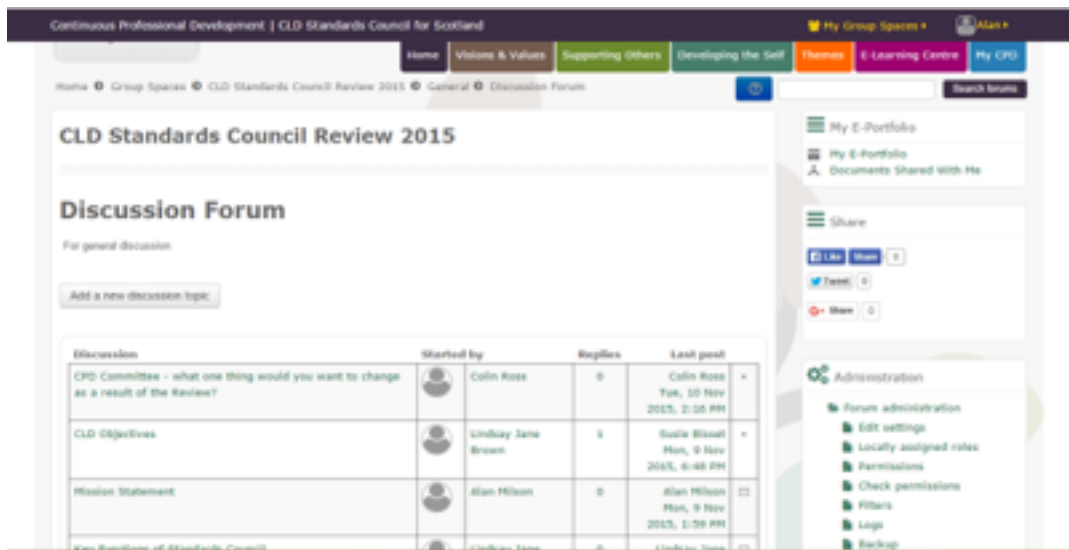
Continuous Professional Development | CLD Standards Council for Scotland

My Group Spaces ▾

Alan ▾

Home | Visions & Values | Supporting Others | Developing the Self | Themes | E-Learning Centre | My CPD

Home ◐ Group Spaces ◐ CLD Standards Council Review 2015 ◐ General ◐ Discussion Forum

Search forums

CLD Standards Council Review 2015

Discussion Forum

For general discussion

Add a new discussion topic

| Discussion | Started by | Replies | Last post | |
|---|---|---|---|---|
| CPD Committee - what one thing would you want to change as a result of the Review? | Colin Ross | 0 | Colin Ross Tue, 10 Nov 2015, 2:16 PM | |
| CLD Objectives | Lindsay Jane Brown | 1 | Susie Bissell Mon, 9 Nov 2015, 6:48 PM | |
| Mission Statement | Alan Milson | 0 | Alan Milson Mon, 9 Nov 2015, 1:59 PM | |
| Key Functions of Standards Council | Lindsay Jane | 0 | Lindsay Jane | |

My E-Portfolio

My E-Portfolio
Documents Shared With Me

Share

Like Share 0

Tweet 0

Share 0

Administration

Forum administration
Edit settings
Locally assigned roles
Permissions
Check permissions
Filters
Logs
Backup